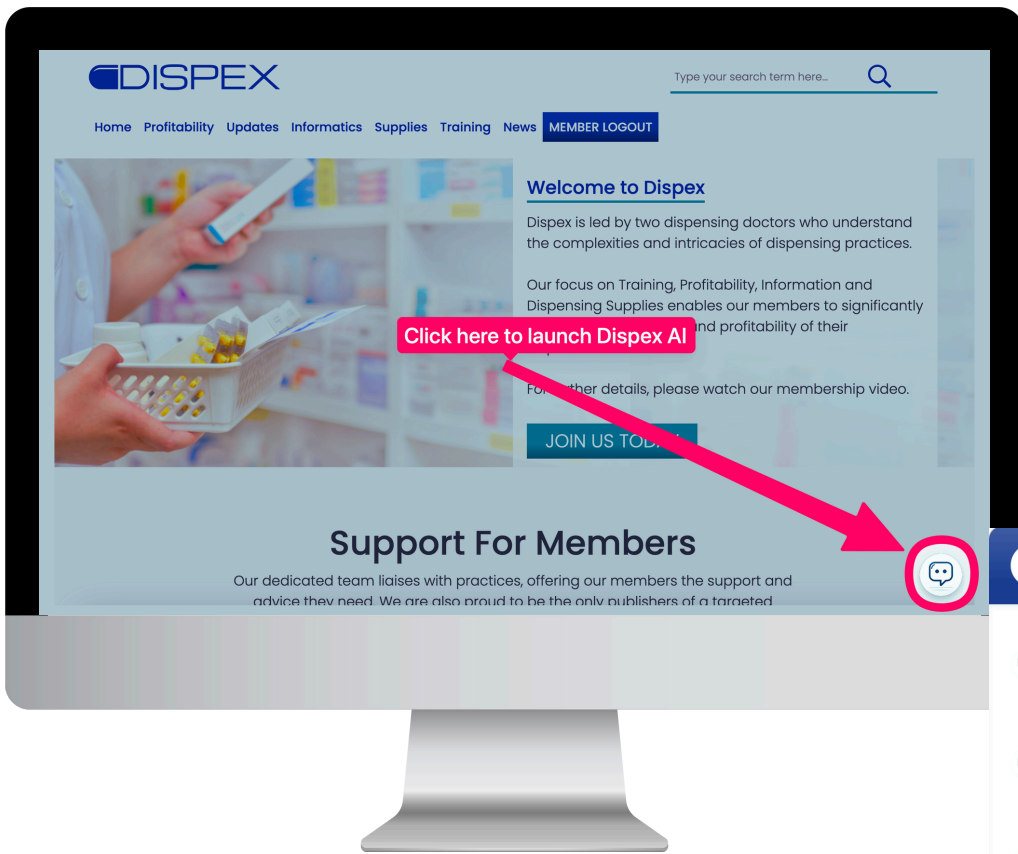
DISPEX

Type your search term here...

Home Profitability Updates Informatics Supplies Training News MEMBER LOGOUT

Welcome to Dispex

Dispex is led by two dispensing doctors who understand the complexities and intricacies of dispensing practices.

Our focus on Training, Profitability, Information and Dispensing Supplies enables our members to significantly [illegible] and profitability of their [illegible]

Click here to launch Dispex AI

For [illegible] ther details, please watch our membership video.

JOIN US TOD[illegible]

Support For Members

Our dedicated team liaises with practices, offering our members the support and advice they need. We are also proud to be the only publishers of a targeted